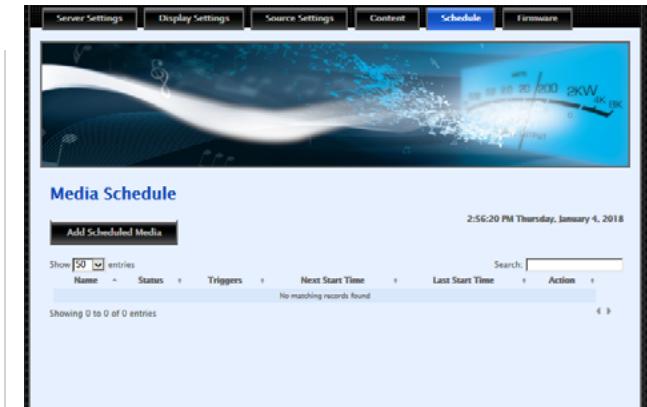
Server Settings | Display Settings | Source Settings | Content | Schedule | Firmware

20 200 2KW 4K 8K

Media Schedule

Add Scheduled Media

2:56:20 PM Thursday, January 4, 2018

Show 50 entries

Search:

| Name | Status | Triggers | Next Start Time | Last Start Time | Action |
|---|---|---|---|---|---|
| No matching records found | | | | | |

Showing 0 to 0 of 0 entries